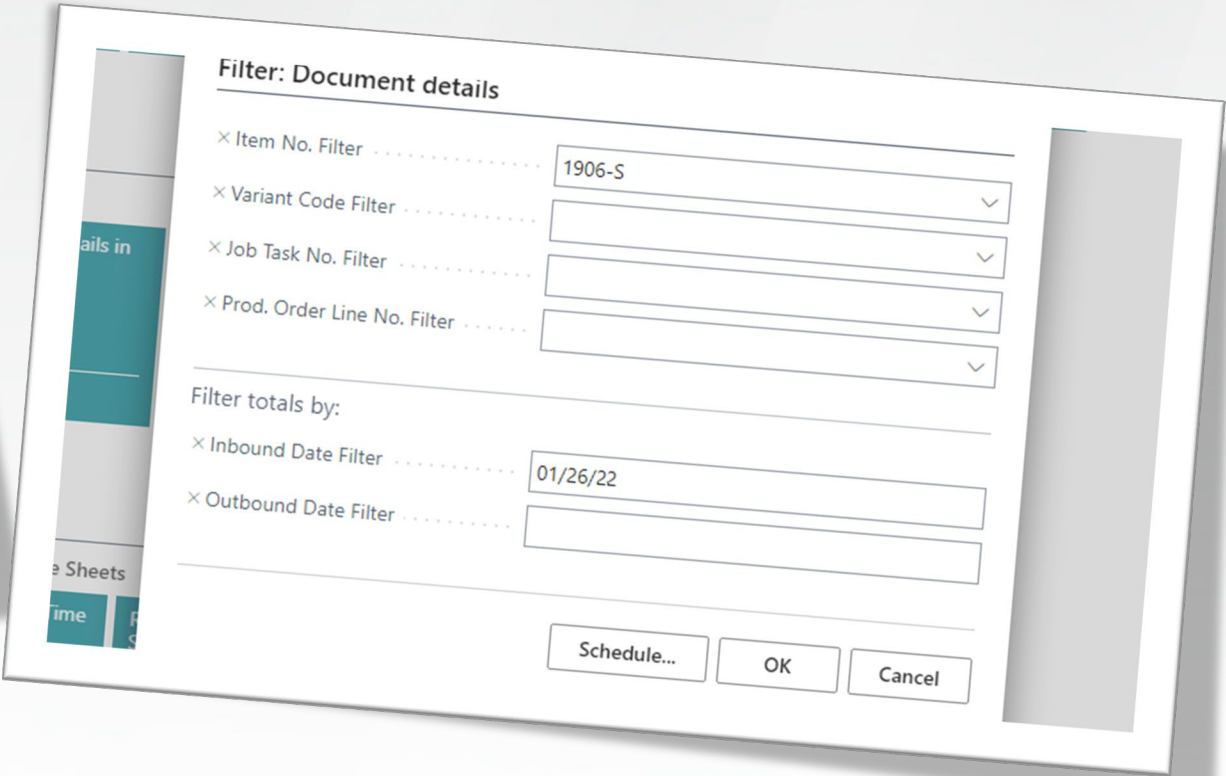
ails in

e Sheets

ime

Filter: Document details

× Item No. Filter 1906-S

× Variant Code Filter

× Job Task No. Filter

× Prod. Order Line No. Filter

Filter totals by:

× Inbound Date Filter 01/26/22

× Outbound Date Filter

Schedule... OK Cancel